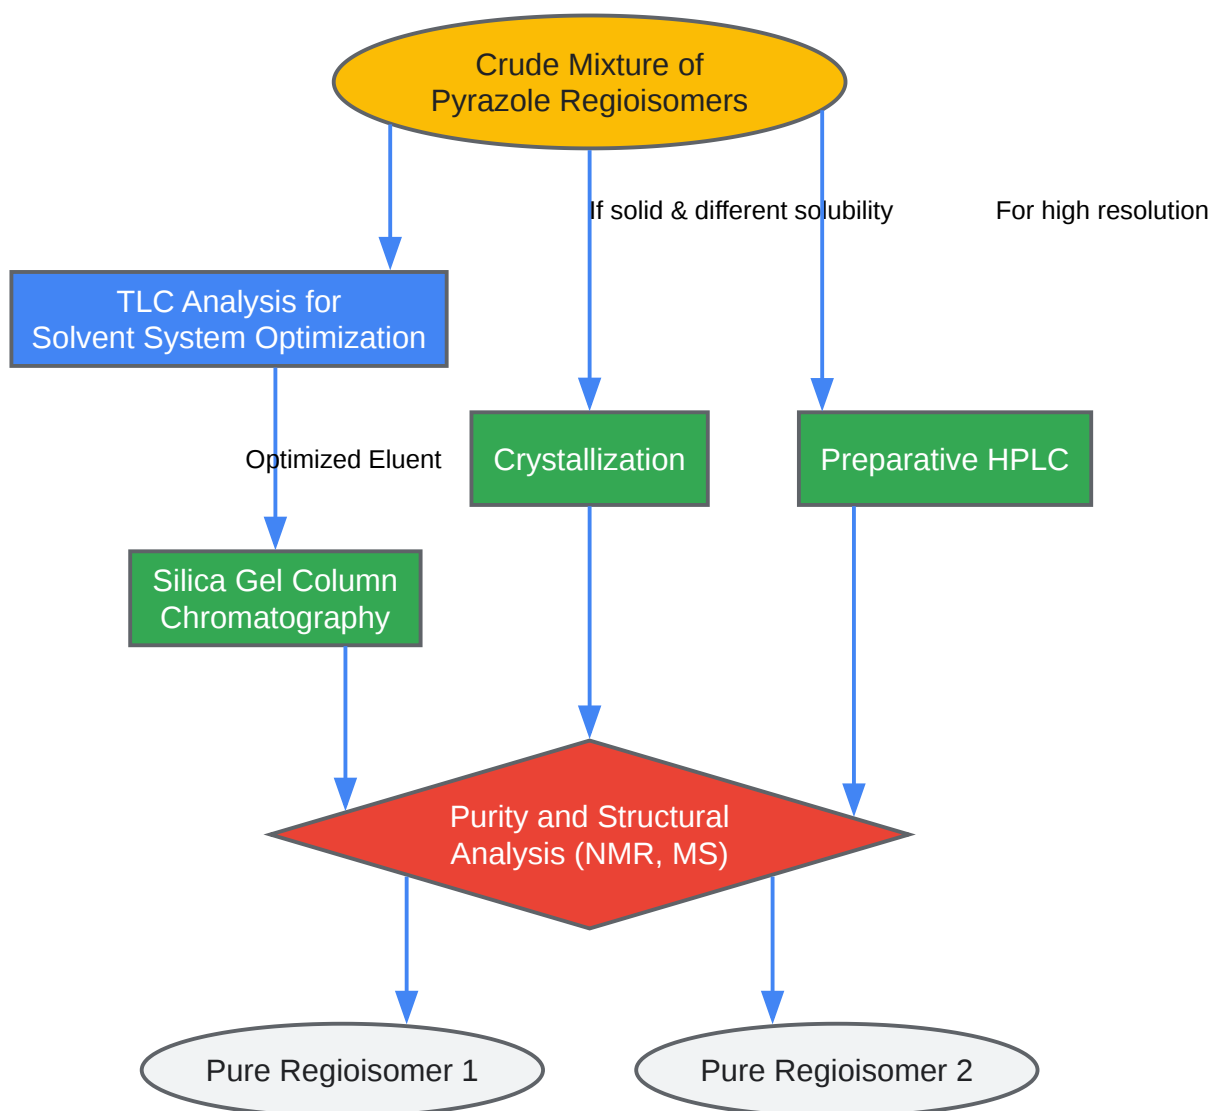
Crude Mixture of Pyrazole Regioisomers

If solid & different solubility

For high resolution

TLC Analysis for Solvent System Optimization

Optimized Eluent

Crystallization

Preparative HPLC

Silica Gel Column Chromatography

Purity and Structural Analysis (NMR, MS)

Pure Regioisomer 1

Pure Regioisomer 2